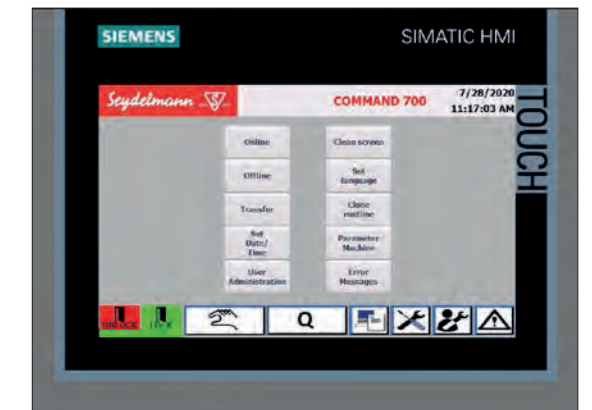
SIEMENS

SIMATIC HMI

TOUCH

Seydelmann

COMMAND 700

7/28/2020
11:17:03 AM

Online

Offline

Transfer

Set Date/ Time

User Administration

Clean screen

Set language

Close runtime

Parameter Machine

Error Messages

UNLOCK

LOCK

Q